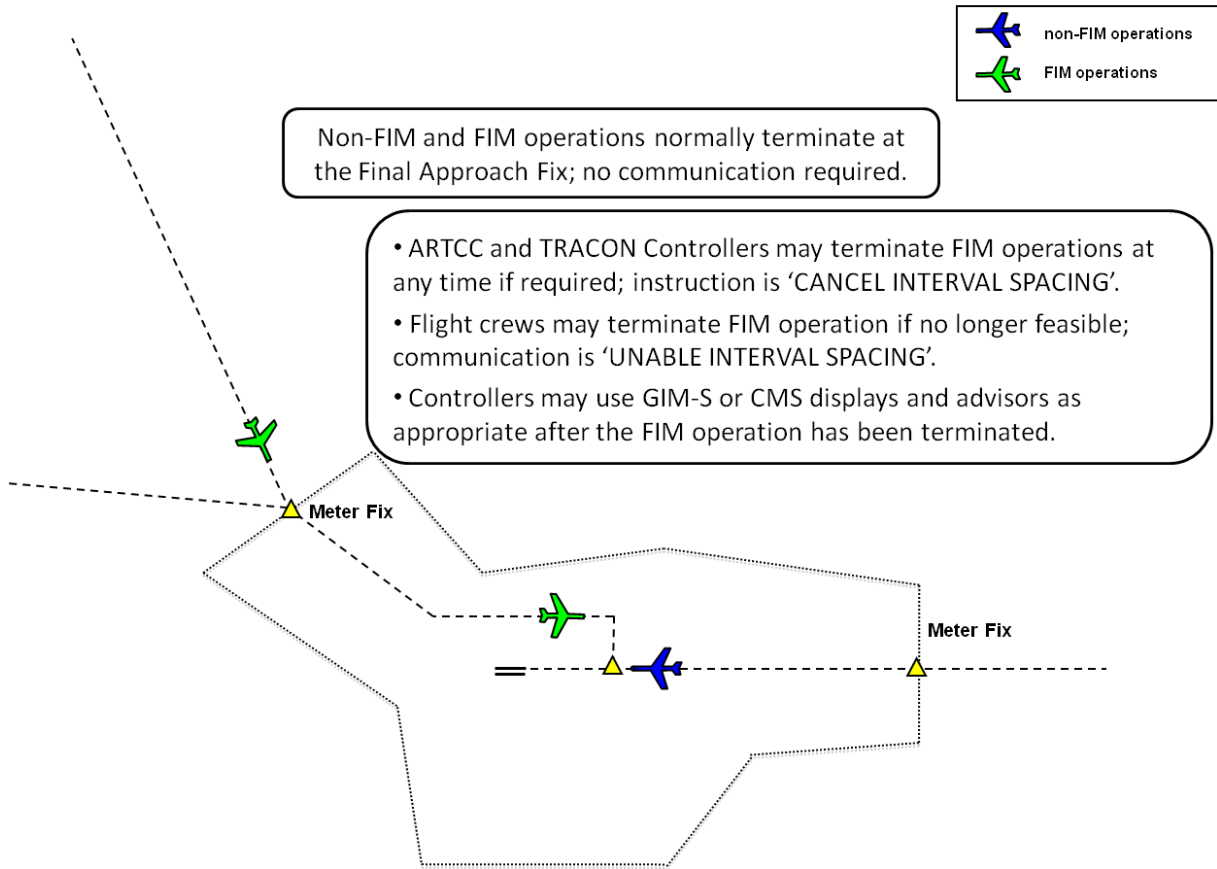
non-FIM operations
FIM operations

Non-FIM and FIM operations normally terminate at the Final Approach Fix; no communication required.

• ARTCC and TRACON Controllers may terminate FIM operations at any time if required; instruction is 'CANCEL INTERVAL SPACING'.

• Flight crews may terminate FIM operation if no longer feasible; communication is 'UNABLE INTERVAL SPACING'.

• Controllers may use GIM-S or CMS displays and advisors as appropriate after the FIM operation has been terminated.

Meter Fix

Meter Fix